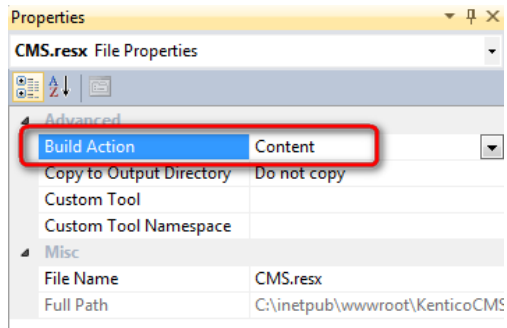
Properties

CMS.resx File Properties

Advanced

| | |
|---|---|
| Build Action | Content |
| Copy to Output Directory | Do not copy |
| Custom Tool | |
| Custom Tool Namespace | |

Misc

| | |
|---|---|
| File Name | CMS.resx |
| Full Path | C:\inetpub\wwwroot\KenticoCMS |